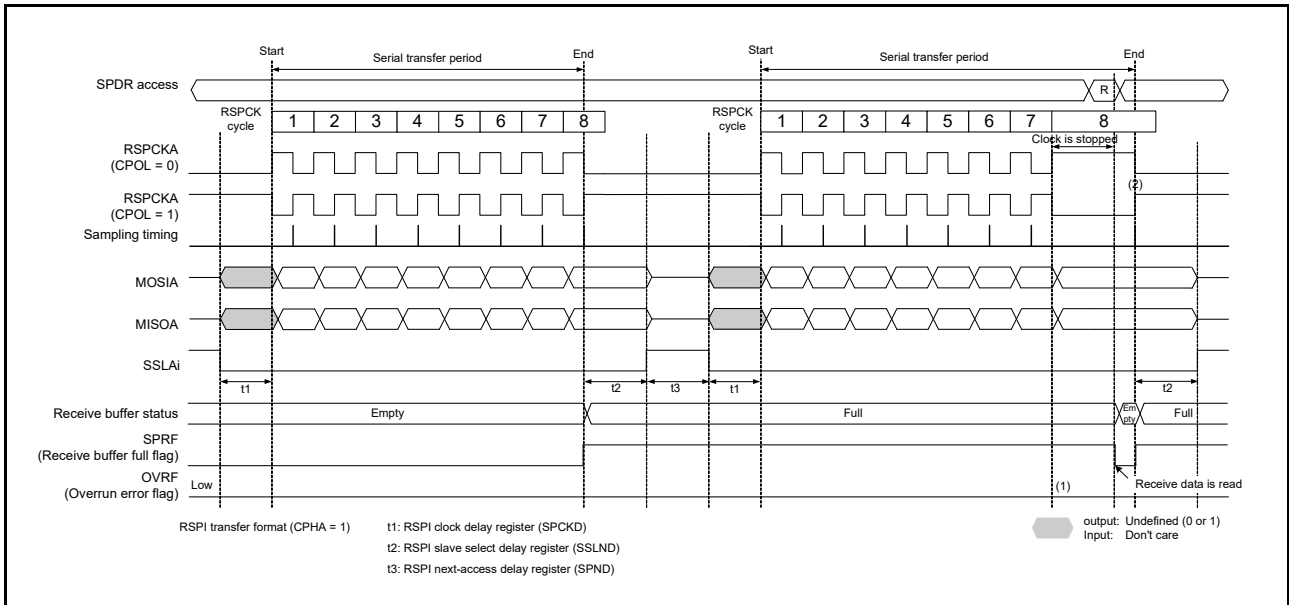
Start
Serial transfer period
End
Start
Serial transfer period
End

SPDR access
R

RSPCK cycle
1 2 3 4 5 6 7 8
RSPCK cycle
1 2 3 4 5 6 7 8

RSPCKA (CPOL = 0)
Clock is stopped
RSPCKA (CPOL = 1)
(2)
Sampling timing
MOSIA
MISOA
SSLAi
t1
t2
t3
t1
t2

Receive buffer status
Empty
Full
Empty
Full

SPRF (Receive buffer full flag)
OVRF (Overrun error flag)
Low
(1)
Receive data is read

RSPI transfer format (CPHA = 1)
t1: RSPI clock delay register (SPCKD)
t2: RSPI slave select delay register (SSLND)
t3: RSPI next-access delay register (SPND)

output: Undefined (0 or 1)
Input: Don't care